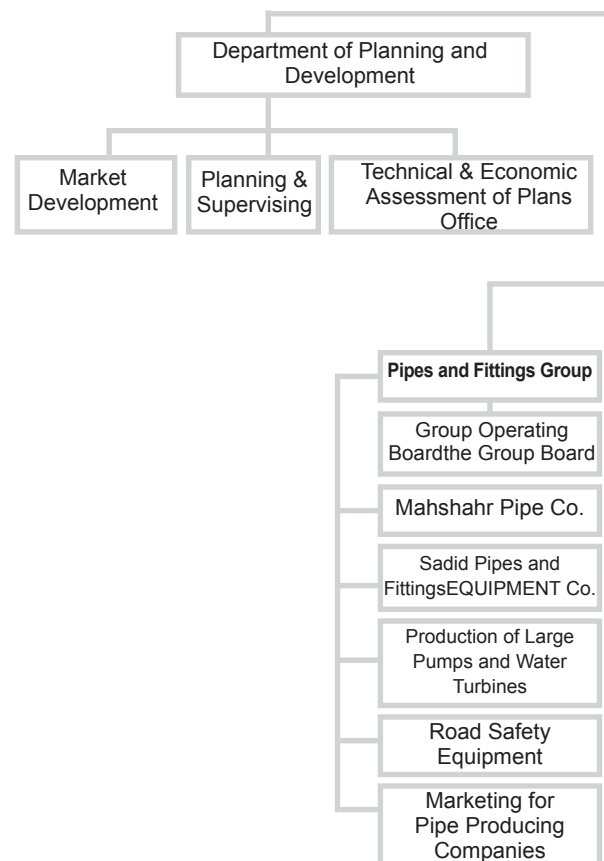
Department of Planning and Development

Market Development

Planning & Supervising

Technical & Economic Assessment of Plans Office

Pipes and Fittings Group

Group Operating Boardthe Group Board

Mahshahr Pipe Co.

Sadid Pipes and FittingsEQUIPMENT Co.

Production of Large Pumps and Water Turbines

Road Safety Equipment

Marketing for Pipe Producing Companies